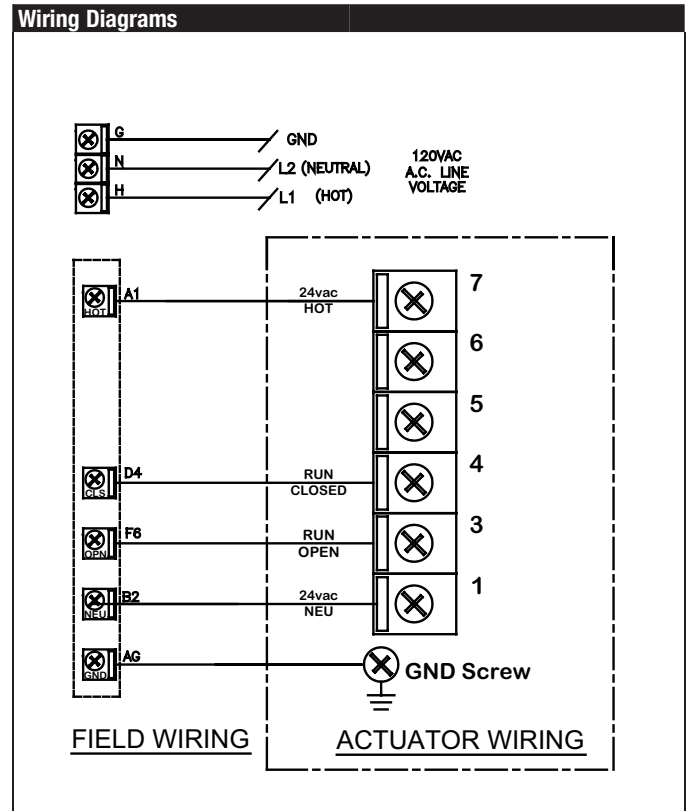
Wiring Diagrams

G
GND
N
L2 (NEUTRAL)
H
L1 (HOT)

120VAC
A.C. LINE
VOLTAGE

HOT A1
24vac
HOT
7
6
5
CLS D4
RUN
CLOSED
4
OPN F6
RUN
OPEN
3
NEU B2
24vac
NEU
1
GND AG
GND Screw

FIELD WIRING
ACTUATOR WIRING